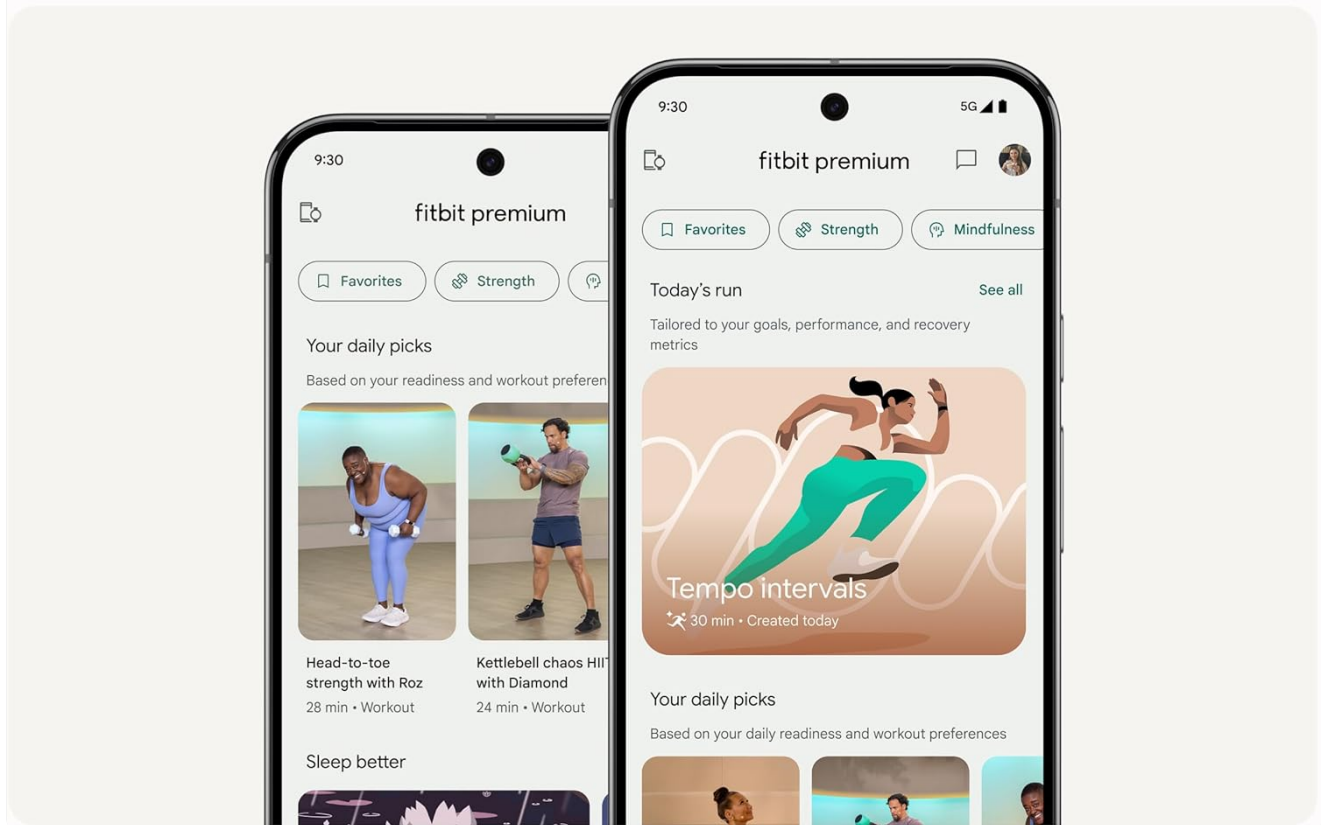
9:30

fitbit premium

Favorites

Strength

Your daily picks

Based on your readiness and workout preferen

Head-to-toe strength with Roz
28 min • Workout

Kettlebell chaos HII with Diamond
24 min • Workout

Sleep better

9:30

5G

fitbit premium

Favorites

Strength

Mindfulness

Today's run

See all

Tailored to your goals, performance, and recovery metrics

Tempo intervals
30 min • Created today

Your daily picks

Based on your daily readiness and workout preferences